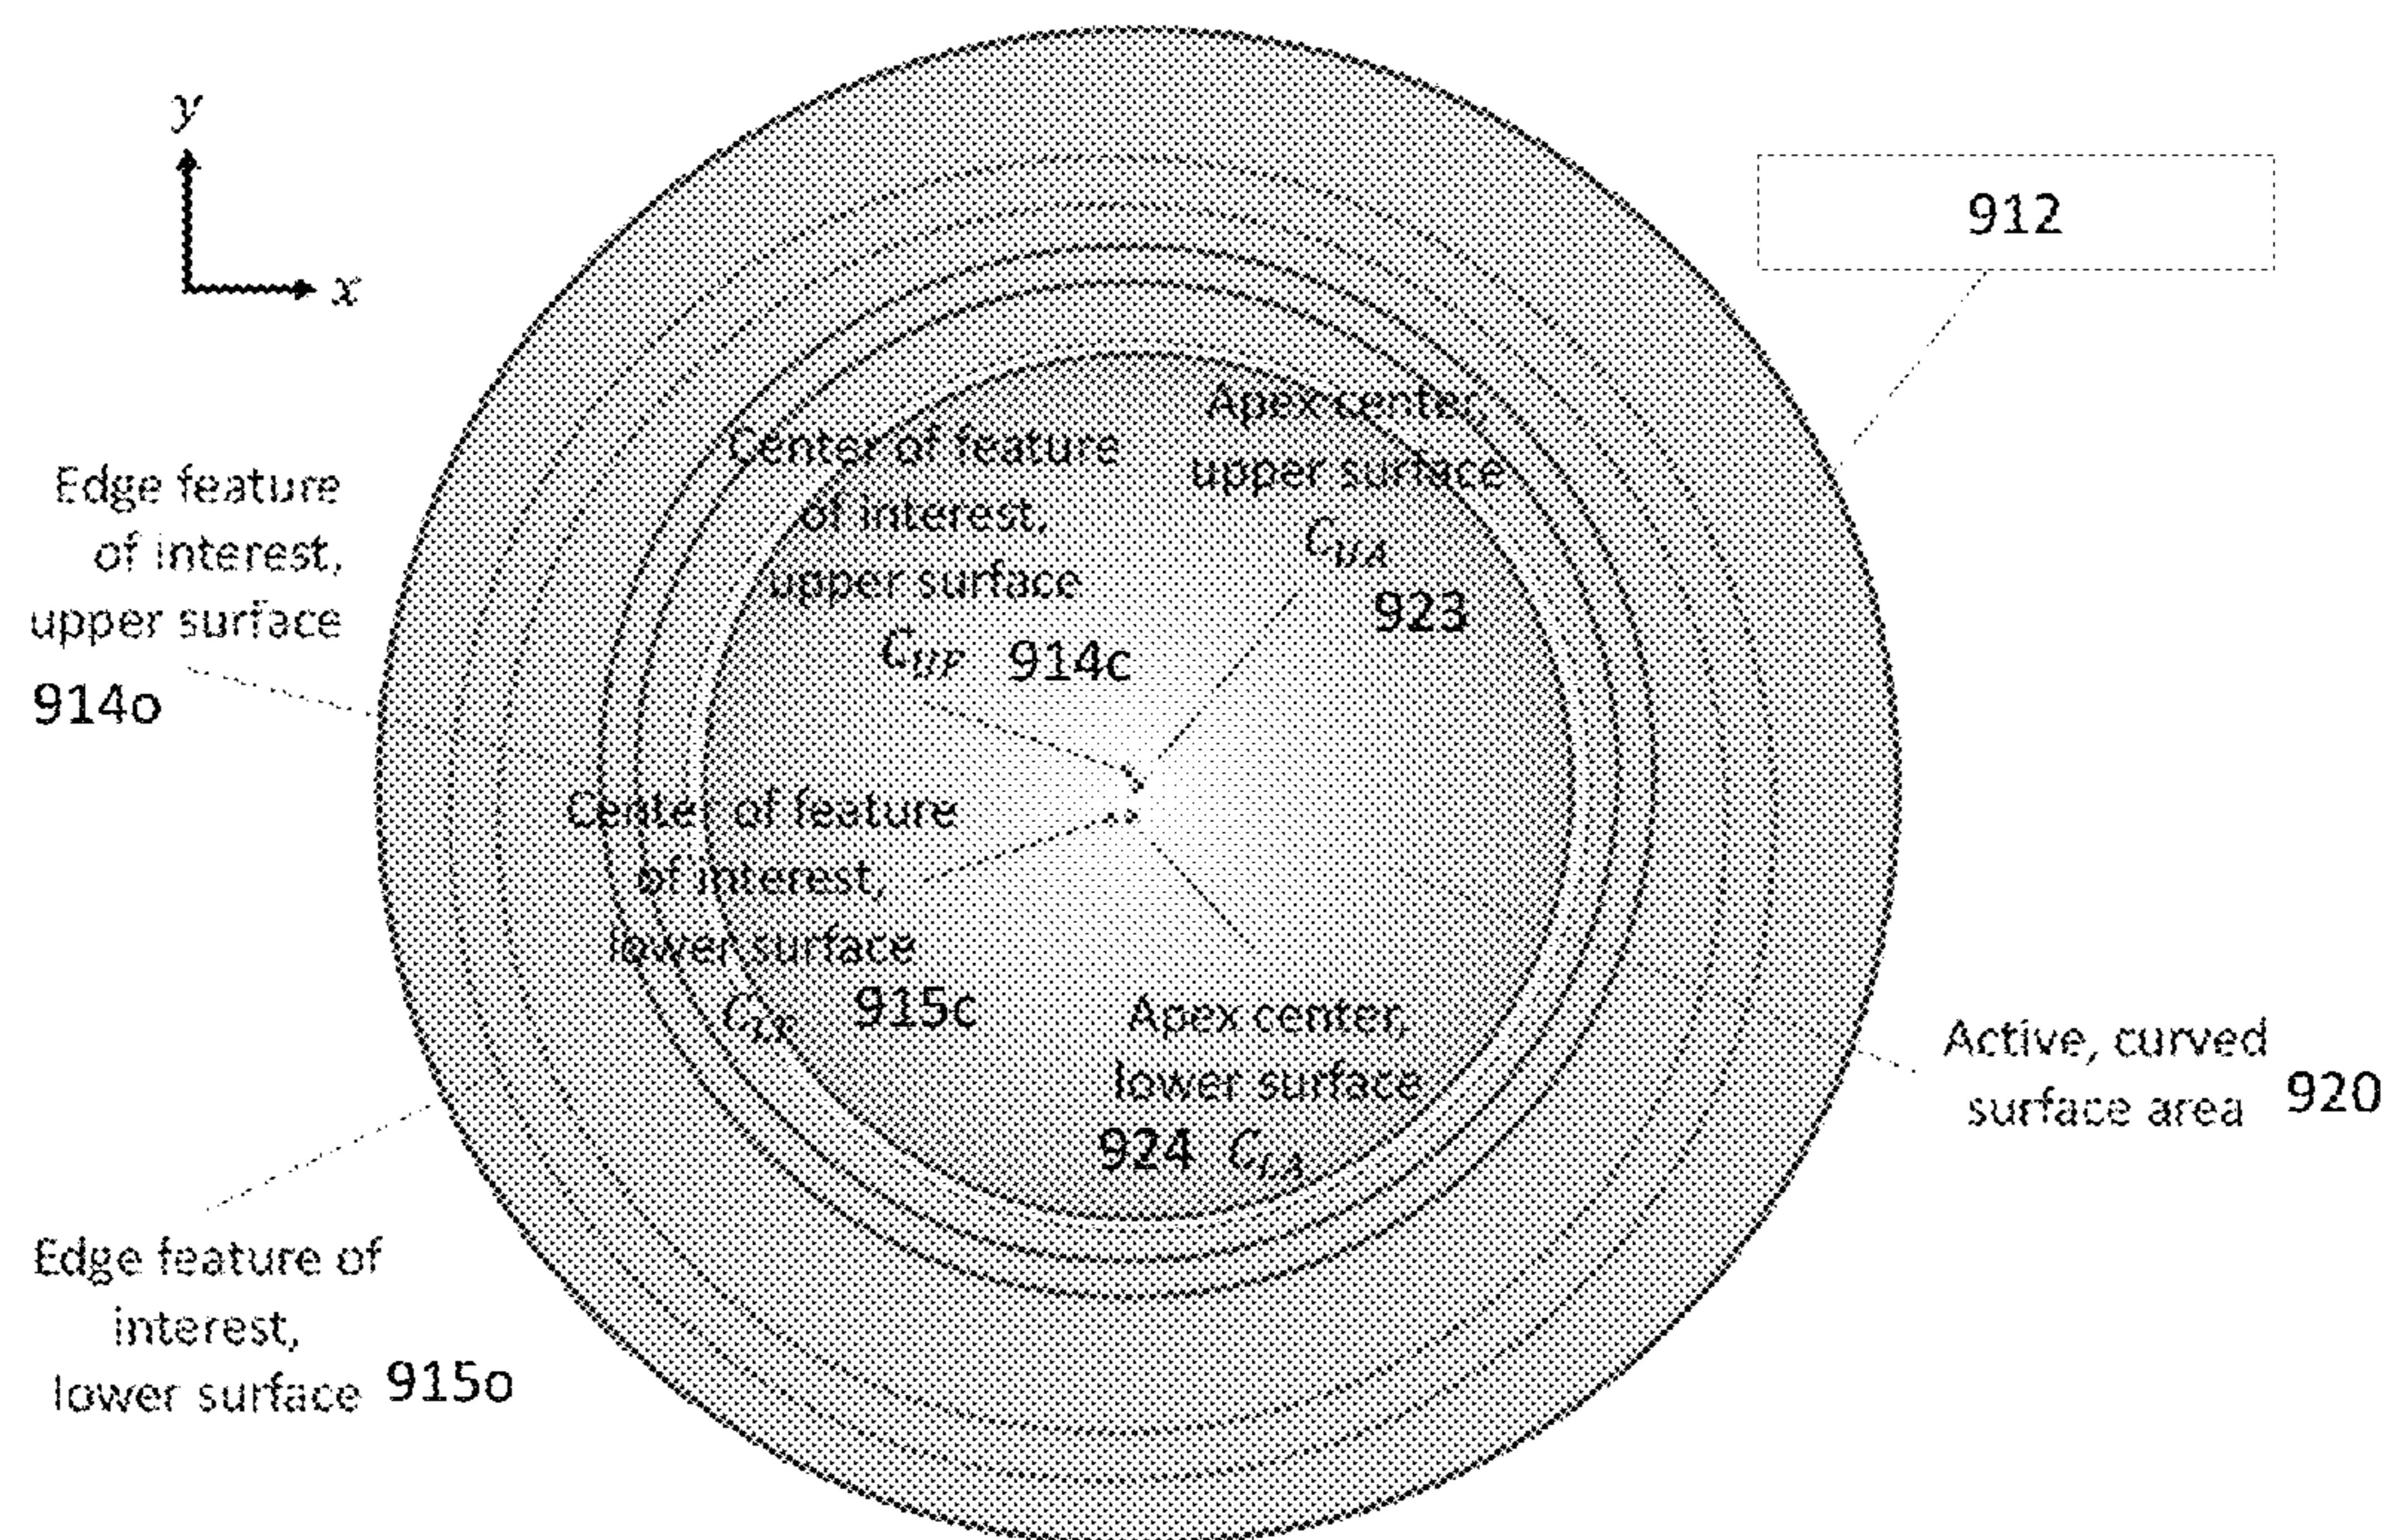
y
x

912

Edge feature of interest, upper surface
914o

Center of feature of interest, upper surface
$C_{UF}$ 914c

Apex center, upper surface
$C_{UA}$
923

Center of feature of interest, lower surface
$C_{LF}$ 915c

Apex center, lower surface
924 $C_{LA}$

Active, curved surface area 920

Edge feature of interest, lower surface 915o